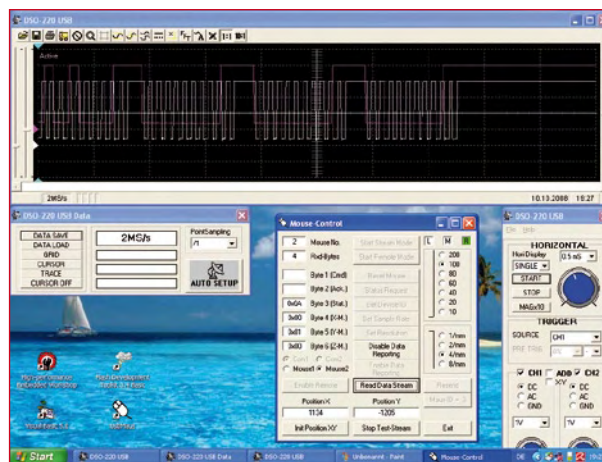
DSO-220 USB

Active

2MS/s

10.13.2008 18:27

DSO-220 USB Data

DATA SAVE
DATA LOAD
GRID
CURSOR
TRACE
CURSOR OFF

2MS/s

PointSampling
/1

AUTO SETUP

Mouse-Control

2 Mouse No.
4 Rx-Bytes

Start Stream Mode
Start Remote Mode

Byte 1 (Cmd)
Byte 2 (Ack.)
0x0A Byte 3 (Stat.)
3x00 Byte 4 (X-M.)
3x01 Byte 5 (Y-M.)
3x00 Byte 6 (Z-M.)

Reset Mouse
Status Request
Get Device ID
Set Sample Rate
Set Resolution
Disable Data Reporting
Enable Data Reporting

Com1 Com2
Mouse1 Mouse2

Enable Remote
Read Data Stream
Resend
Mask ID = 3

Position X
1134
Position Y
-1205

Init Position X/Y
Stop Test-Stream
Exit

L M R

200
100
80
60
40
20
10

1/mm
2/mm
4/mm
8/mm

DSO-220 USB

Datei Hilfe

HORIZONTAL
Hor.Display
0.5 mS
SINGLE
START
STOP
MAGx10

TRIGGER
SOURCE CH1
PRE TRIG

CH1 ADD CH2
X/Y
DC
AC
GND
DC
AC
GND

1V
1V

Mega-Demonstrator Embedded Workshop

Retro-Development

Start
DSO-220 USB
DSO-220 USB Data
DSO-220 USB
Unbenannt - Paint
Mouse-Control
DE
18:27